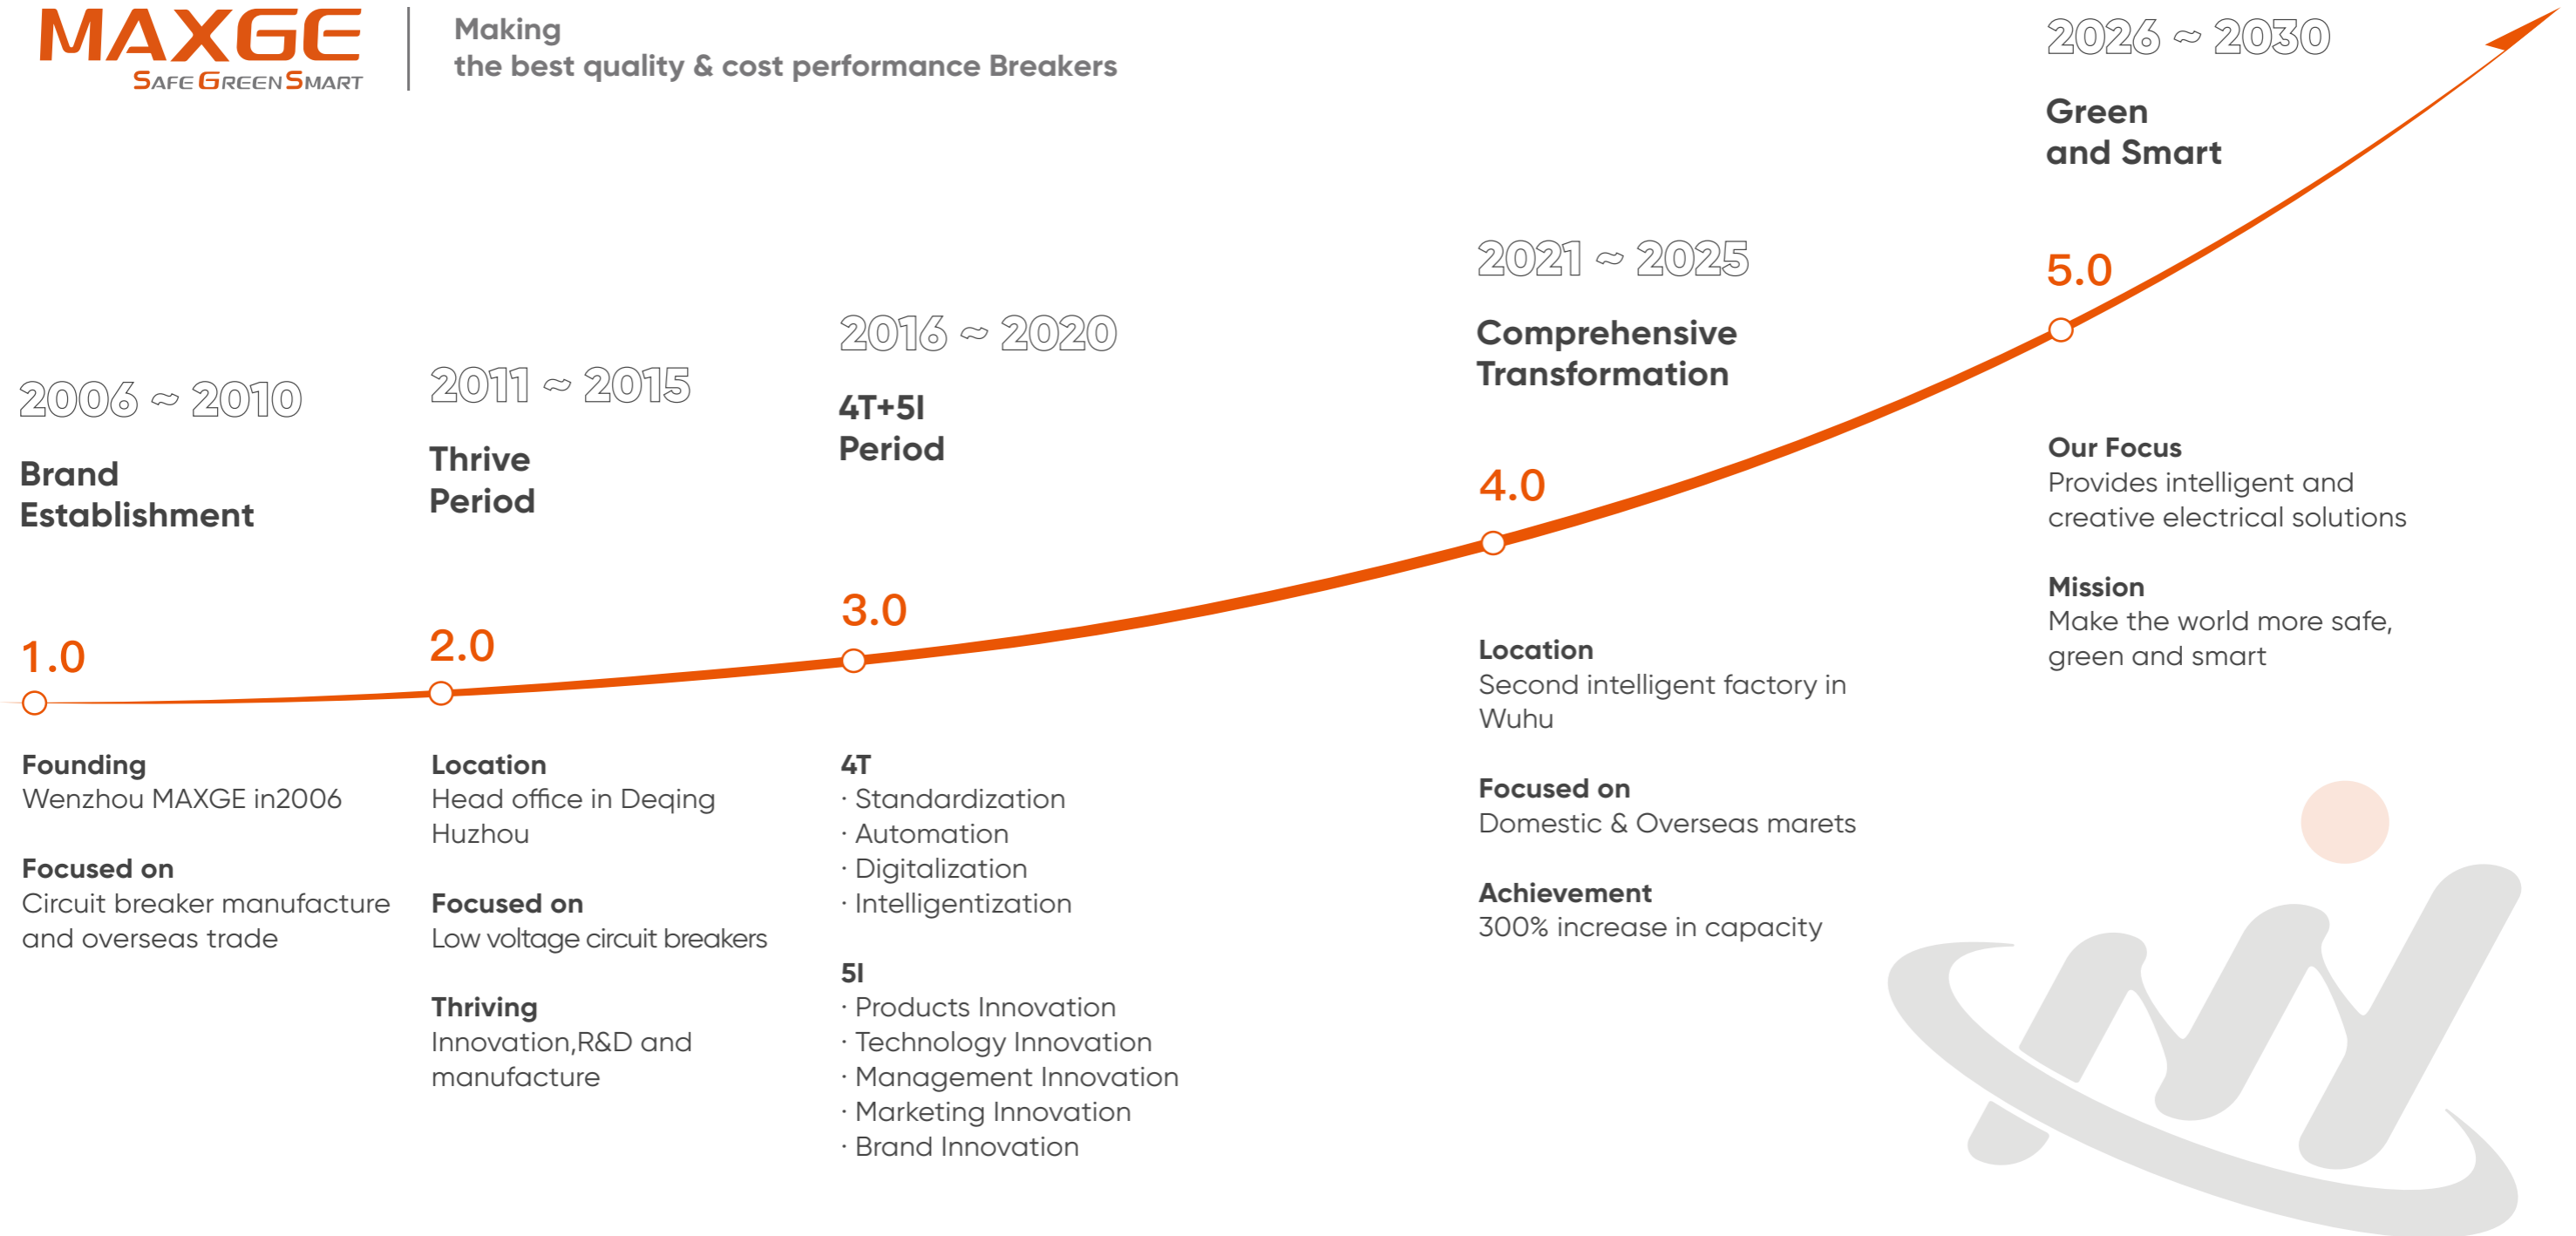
MAXGE
SAFE GREEN SMART

Making
the best quality & cost performance Breakers

2006 ~ 2010
Brand Establishment
1.0
Founding
Wenzhou MAXGE in2006
Focused on
Circuit breaker manufacture and overseas trade

2011 ~ 2015
Thrive Period
2.0
Location
Head office in Deqing Huzhou
Focused on
Low voltage circuit breakers
Thriving
Innovation,R&D and manufacture

2016 ~ 2020
4T+5I Period
3.0
4T
· Standardization
· Automation
· Digitalization
· Intelligentization
5I
· Products Innovation
· Technology Innovation
· Management Innovation
· Marketing Innovation
· Brand Innovation

2021 ~ 2025
Comprehensive Transformation
4.0
Location
Second intelligent factory in Wuhu
Focused on
Domestic & Overseas marets
Achievement
300% increase in capacity

2026 ~ 2030
Green and Smart
5.0
Our Focus
Provides intelligent and creative electrical solutions
Mission
Make the world more safe, green and smart